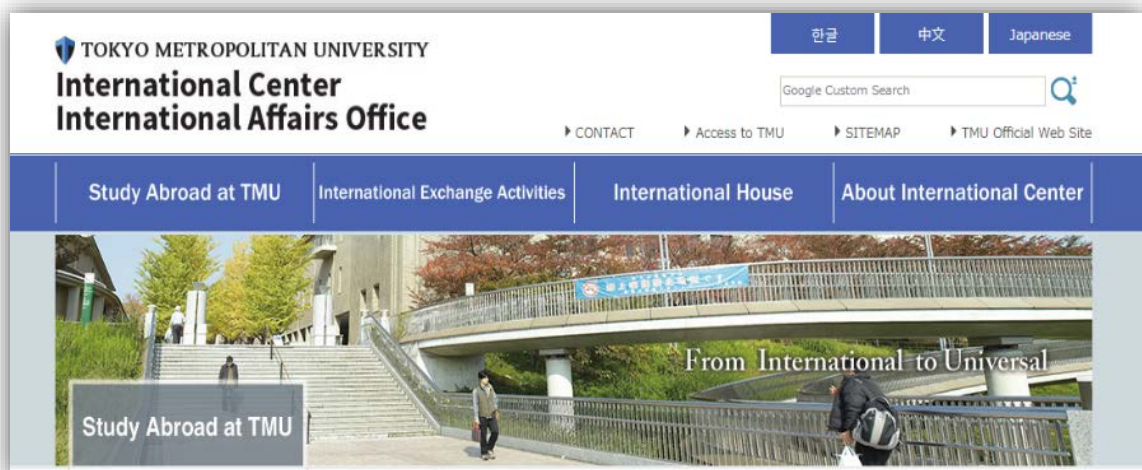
TOKYO METROPOLITAN UNIVERSITY
International Center
International Affairs Office

한글 中文 Japanese

Google Custom Search

CONTACT Access to TMU SITEMAP TMU Official Web Site

Study Abroad at TMU | International Exchange Activities | International House | About International Center

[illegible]

From International to Universal

Study Abroad at TMU